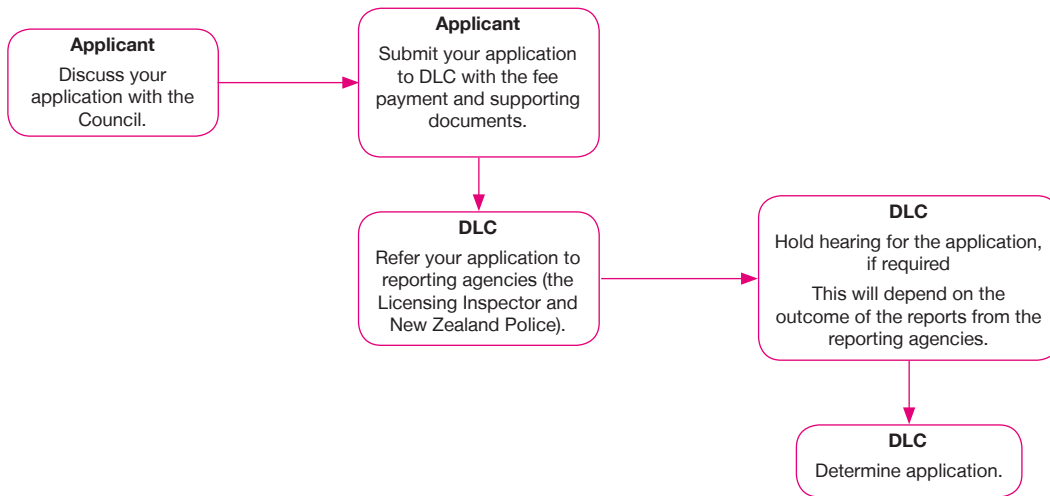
Applicant
Discuss your application with the Council.

Applicant
Submit your application to DLC with the fee payment and supporting documents.

DLC
Refer your application to reporting agencies (the Licensing Inspector and New Zealand Police).

DLC
Hold hearing for the application, if required
This will depend on the outcome of the reports from the reporting agencies.

DLC
Determine application.